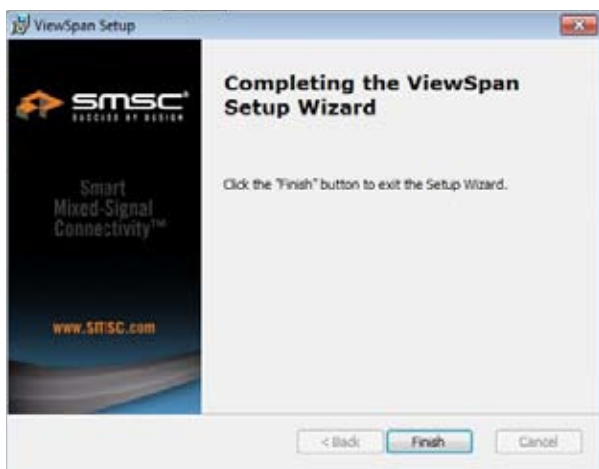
ViewSpan Setup

smsc®
SUCCESS BY DESIGN

Smart
Mixed-Signal
Connectivity™

www.smsc.com

Completing the ViewSpan Setup Wizard

Click the "Finish" button to exit the Setup Wizard.

< Back
Finish
Cancel